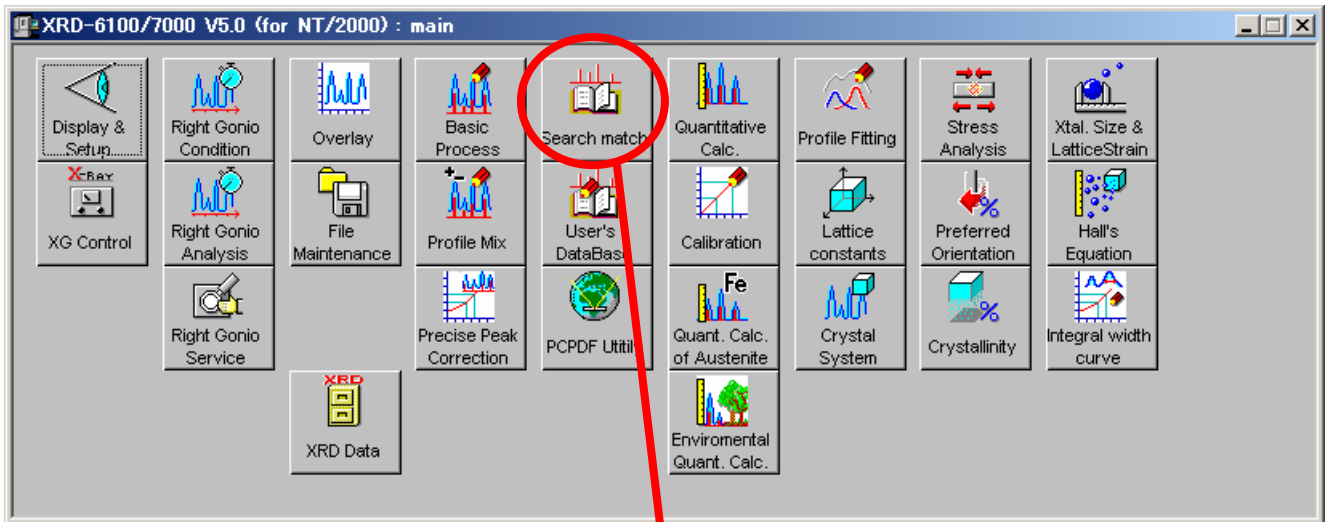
XRD-6100/7000 V5.0 (for NT/2000) : main

Display & Setup

X-Ray

XG Control

Right Gonio Condition

Right Gonio Analysis

Right Gonio Service

Overlay

File Maintenance

XRD

XRD Data

Basic Process

Profile Mix

Precise Peak Correction

Search match

User's DataBas

PCPDF Utilit

Quantitative Calc.

Calibration

Fe

Quant. Calc. of Austenite

Enviromental Quant. Calc.

Profile Fitting

Lattice constants

Crystal System

Stress Analysis

Preferred Orientation

Crystallinity

Xtal. Size & LatticeStrain

Hall's Equation

Integral width curve